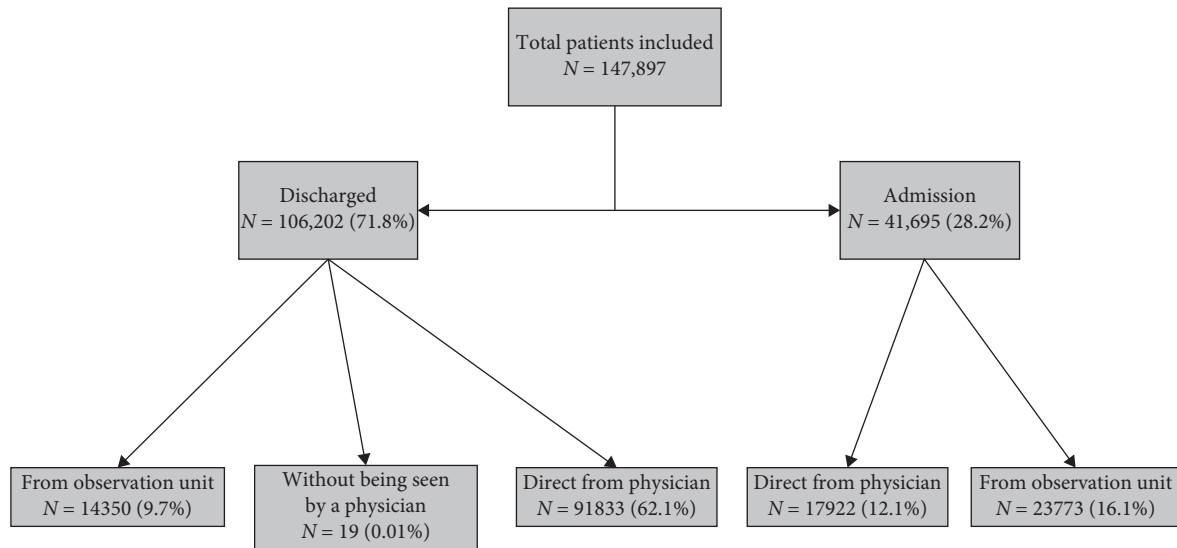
Total patients included
$N = 147,897$

Discharged
$N = 106,202$ (71.8%)

Admission
$N = 41,695$ (28.2%)

From observation unit
$N = 14350$ (9.7%)

Without being seen by a physician
$N = 19$ (0.01%)

Direct from physician
$N = 91833$ (62.1%)

Direct from physician
$N = 17922$ (12.1%)

From observation unit
$N = 23773$ (16.1%)